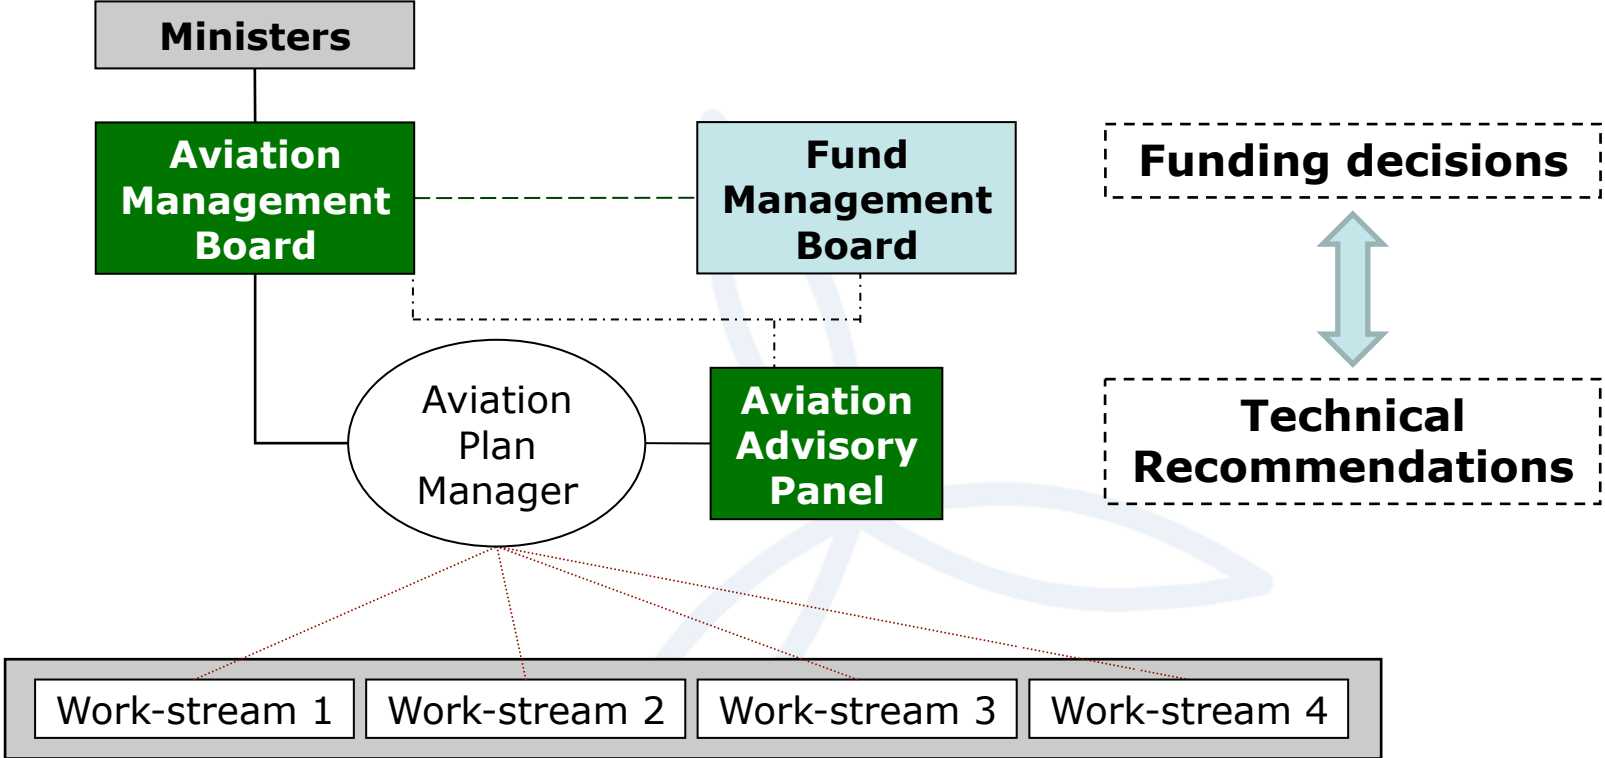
Ministers

Aviation Management Board

Fund Management Board

Funding decisions

Technical Recommendations

Aviation Plan Manager

Aviation Advisory Panel

Work-stream 1

Work-stream 2

Work-stream 3

Work-stream 4